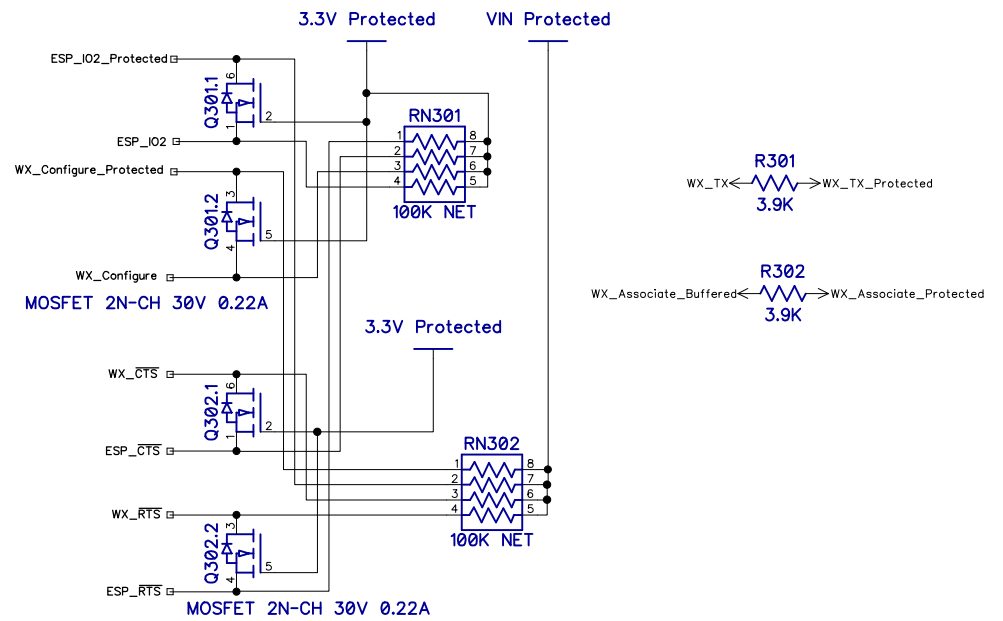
3.3V Protected
VIN Protected
ESP_IO2_Protected
Q301.1
6
1
2
RN301
1 8
2 7
3 6
4 5
100K NET
ESP_IO2
WX_Configure_Protected
Q301.2
3
4
5
WX_Configure
MOSFET 2N-CH 30V 0.22A
R301
WX_TX
WX_TX_Protected
3.9K
R302
WX_Associate_Buffered
WX_Associate_Protected
3.9K
3.3V Protected
WX_$\overline{CTS}$
Q302.1
6
1
2
ESP_$\overline{CTS}$
RN302
1 8
2 7
3 6
4 5
100K NET
WX_$\overline{RTS}$
Q302.2
3
4
5
ESP_$\overline{RTS}$
MOSFET 2N-CH 30V 0.22A